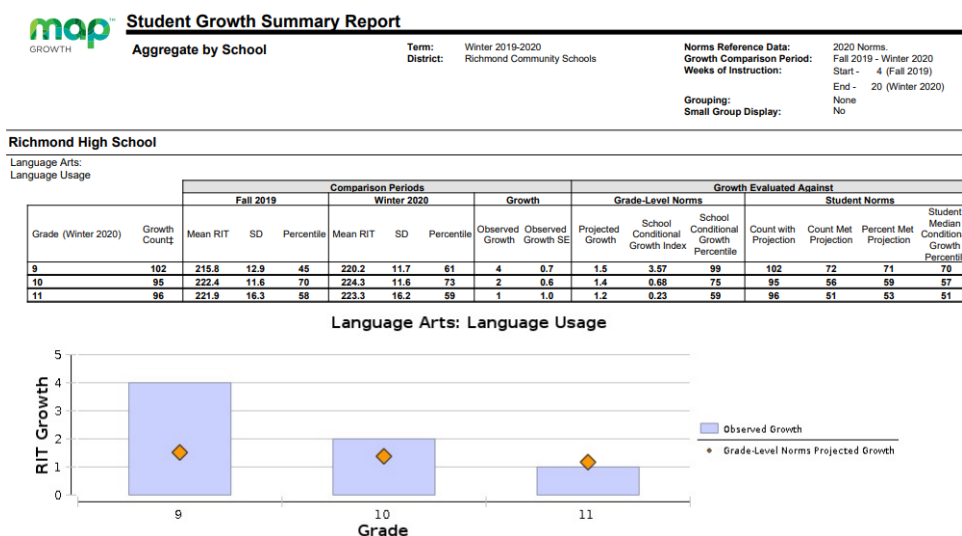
map GROWTH

Student Growth Summary Report

Aggregate by School

Term: Winter 2019-2020
District: Richmond Community Schools

Norms Reference Data: 2020 Norms.
Growth Comparison Period: Fall 2019 - Winter 2020
Weeks of Instruction: Start - 4 (Fall 2019)
End - 20 (Winter 2020)
Grouping: None
Small Group Display: No

Richmond High School

Language Arts:
Language Usage

| | | Comparison Periods | | | | | | Growth | | Growth Evaluated Against | | | | | | | |
|---|---|---|---|---|---|---|---|---|---|---|---|---|---|---|---|---|
| | | Fall 2019 | | | Winter 2020 | | | Growth | | Grade-Level Norms | | | Student Norms | | | | |
| Grade (Winter 2020) | Growth Count‡ | Mean RIT | SD | Percentile | Mean RIT | SD | Percentile | Observed Growth | Observed Growth SE | Projected Growth | School Conditional Growth Index | School Conditional Growth Percentile | Count with Projection | Count Met Projection | Percent Met Projection | Student Median Condition Growth Percenti |
| 9 | 102 | 215.8 | 12.9 | 45 | 220.2 | 11.7 | 61 | 4 | 0.7 | 1.5 | 3.57 | 99 | 102 | 72 | 71 | 70 |
| 10 | 95 | 222.4 | 11.6 | 70 | 224.3 | 11.6 | 73 | 2 | 0.6 | 1.4 | 0.68 | 75 | 95 | 56 | 59 | 57 |
| 11 | 96 | 221.9 | 16.3 | 58 | 223.3 | 16.2 | 59 | 1 | 1.0 | 1.2 | 0.23 | 59 | 96 | 51 | 53 | 51 |

Language Arts: Language Usage

RIT Growth
5
4
3
2
1
0
9
10
11
Grade

Observed Growth
Grade-Level Norms Projected Growth